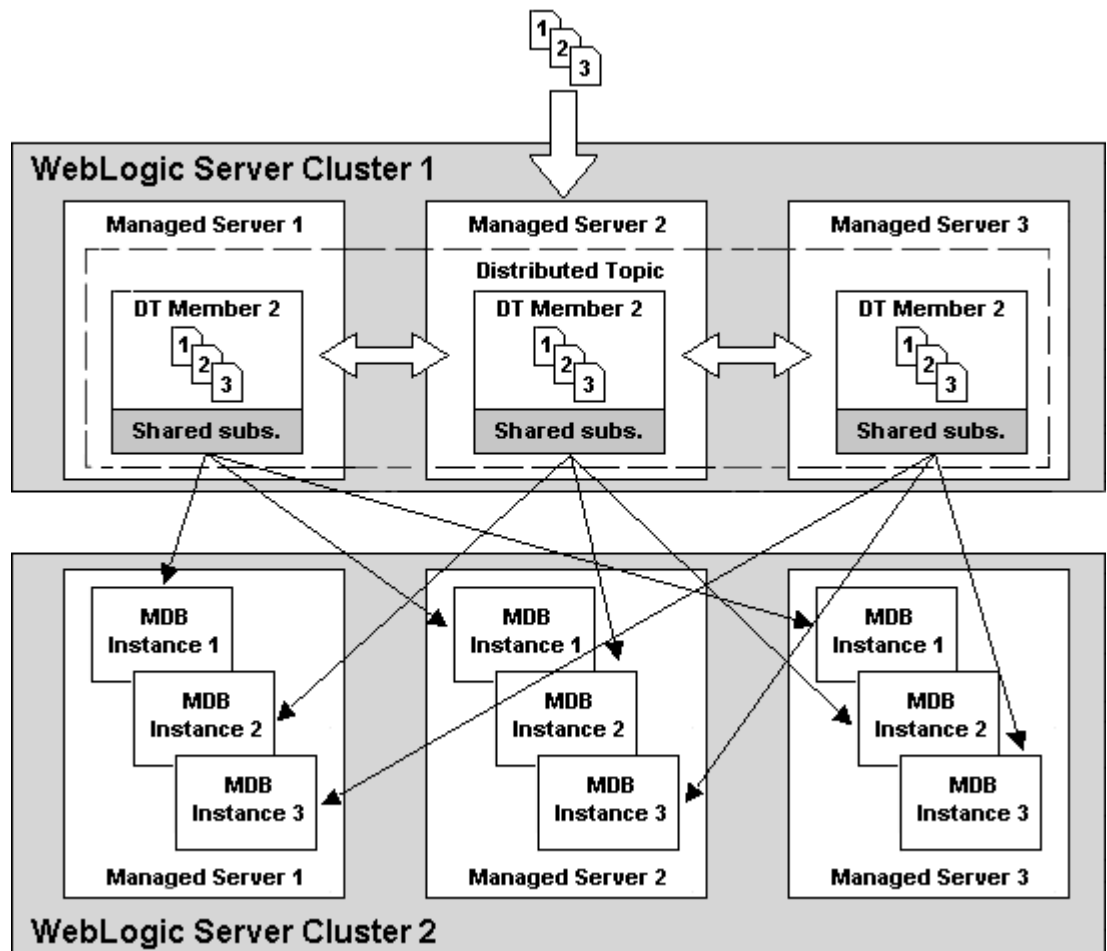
1
2
3

WebLogic Server Cluster 1

Managed Server 1

Managed Server 2

Managed Server 3

Distributed Topic

DT Member 2
1
2
3
Shared subs.

DT Member 2
1
2
3
Shared subs.

DT Member 2
1
2
3
Shared subs.

MDB Instance 1
MDB Instance 2
MDB Instance 3
Managed Server 1

MDB Instance 1
MDB Instance 2
MDB Instance 3
Managed Server 2

MDB Instance 1
MDB Instance 2
MDB Instance 3
Managed Server 3

WebLogic Server Cluster 2